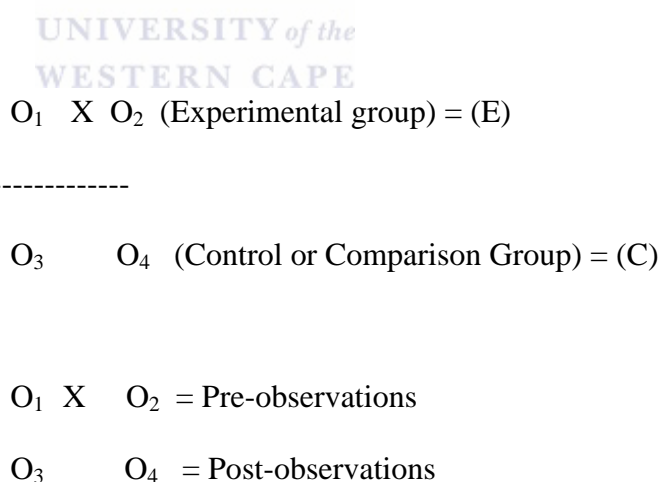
UNIVERSITY of the
WESTERN CAPE

$O_1$ X $O_2$ (Experimental group) = (E)

------------

$O_3$ $O_4$ (Control or Comparison Group) = (C)

$O_1$ X $O_2$ = Pre-observations

$O_3$ $O_4$ = Post-observations